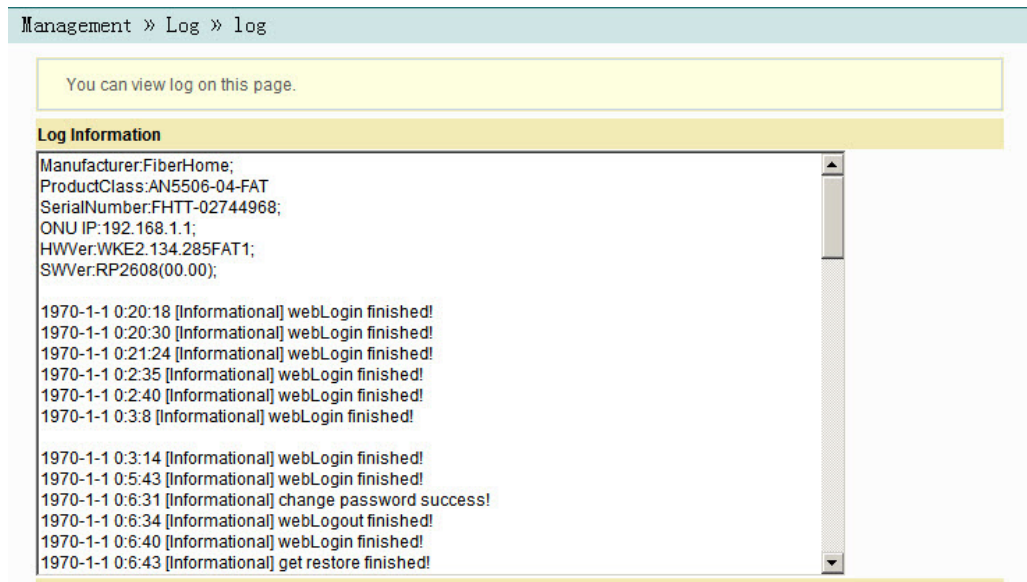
Management » Log » log

You can view log on this page.

Log Information

Manufacturer:FiberHome;
ProductClass:AN5506-04-FAT
SerialNumber:FHTT-02744968;
ONU IP:192.168.1.1;
HWVer:WKE2.134.285FAT1;
SWVer:RP2608(00.00);

1970-1-1 0:20:18 [Informational] webLogin finished!
1970-1-1 0:20:30 [Informational] webLogin finished!
1970-1-1 0:21:24 [Informational] webLogin finished!
1970-1-1 0:2:35 [Informational] webLogin finished!
1970-1-1 0:2:40 [Informational] webLogin finished!
1970-1-1 0:3:8 [Informational] webLogin finished!

1970-1-1 0:3:14 [Informational] webLogin finished!
1970-1-1 0:5:43 [Informational] webLogin finished!
1970-1-1 0:6:31 [Informational] change password success!
1970-1-1 0:6:34 [Informational] webLogout finished!
1970-1-1 0:6:40 [Informational] webLogin finished!
1970-1-1 0:6:43 [Informational] get restore finished!